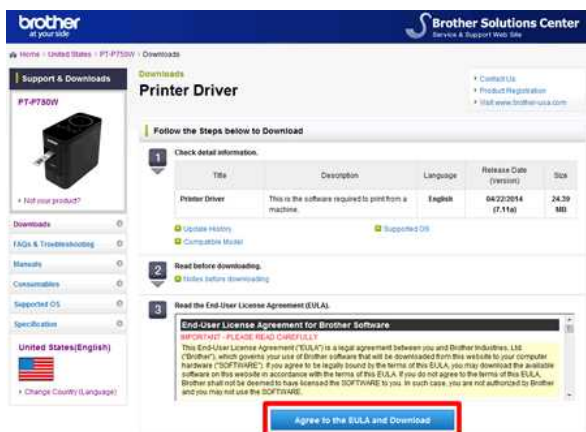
brother
at your side

Brother Solutions Center
Service & Support Web Site

Home › United States › PT-P750W › Downloads

Support & Downloads

PT-P750W

› Not your product?

Downloads
FAQs & Troubleshooting
Manuals
Consumables
Supported OS
Specification

United States(English)

› Change Country (Language)

Downloads
Printer Driver

› Contact Us
› Product Registration
› Visit www.brother-usa.com

Follow the Steps below to Download

1 Check detail information.

| Title | Description | Language | Release Date (Version) | Size |
|---|---|---|---|---|
| Printer Driver | This is the software required to print from a machine. | English | 04/22/2014 (7.11a) | 24.39 MB |

Update History
Compatible Model
Supported OS

2 Read before downloading.
Notes before downloading

3 Read the End-User License Agreement (EULA).

End-User License Agreement for Brother Software
IMPORTANT - PLEASE READ CAREFULLY:
This End-User License Agreement ("EULA") is a legal agreement between you and Brother Industries, Ltd. ("Brother"), which governs your use of Brother software that will be downloaded from this website to your computer hardware ("SOFTWARE"). If you agree to be legally bound by the terms of this EULA, you may download the available software on this website in accordance with the terms of this EULA. If you do not agree to the terms of this EULA, Brother shall not be deemed to have licensed the SOFTWARE to you. In such case, you are not authorized by Brother and you may not use the SOFTWARE.

Agree to the EULA and Download